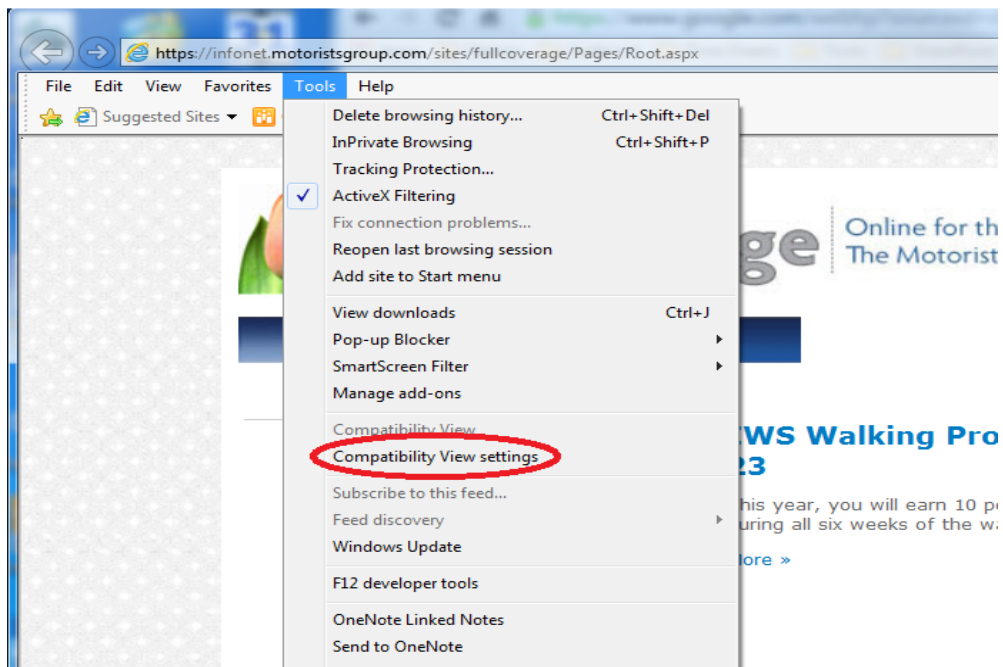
https://infonet.motoristsgroup.com/sites/fullcoverage/Pages/Root.aspx

File Edit View Favorites Tools Help

Suggested Sites

Delete browsing history... Ctrl+Shift+Del
InPrivate Browsing Ctrl+Shift+P
Tracking Protection...
ActiveX Filtering
Fix connection problems...
Reopen last browsing session
Add site to Start menu

View downloads Ctrl+J
Pop-up Blocker
SmartScreen Filter
Manage add-ons

Compatibility View
Compatibility View settings

Subscribe to this feed...
Feed discovery
Windows Update

F12 developer tools

OneNote Linked Notes
Send to OneNote

ge

Online for th
The Motorist

WS Walking Pro
23

his year, you will earn 10 p
uring all six weeks of the w

lore »